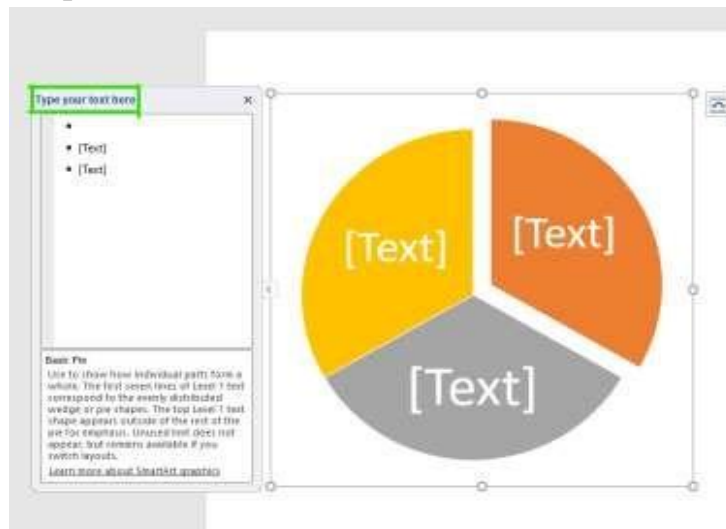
Type your text here ×

•
• [Text]
• [Text]

Basic Pie
Use to show how individual parts form a whole. The first seven lines of Level 1 text correspond to the evenly distributed wedge or pie shapes. The top Level 1 text shape appears outside of the rest of the pie for emphasis. Unused text does not appear, but remains available if you switch layouts.
Learn more about SmartArt graphics

[Text]
[Text]
[Text]